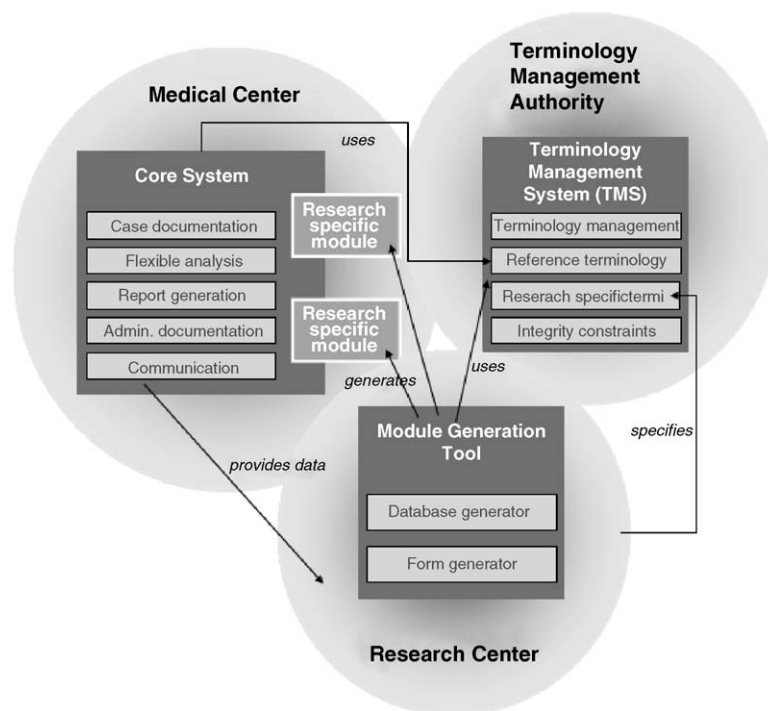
Terminology Management Authority

Medical Center

uses

Core System

Case documentation

Flexible analysis

Report generation

Admin. documentation

Communication

Research specific module

Research specific module

Terminology Management System (TMS)

Terminology management

Reference terminology

Reserach specifictermi

Integrity constraints

generates

uses

specifies

provides data

Module Generation Tool

Database generator

Form generator

Research Center